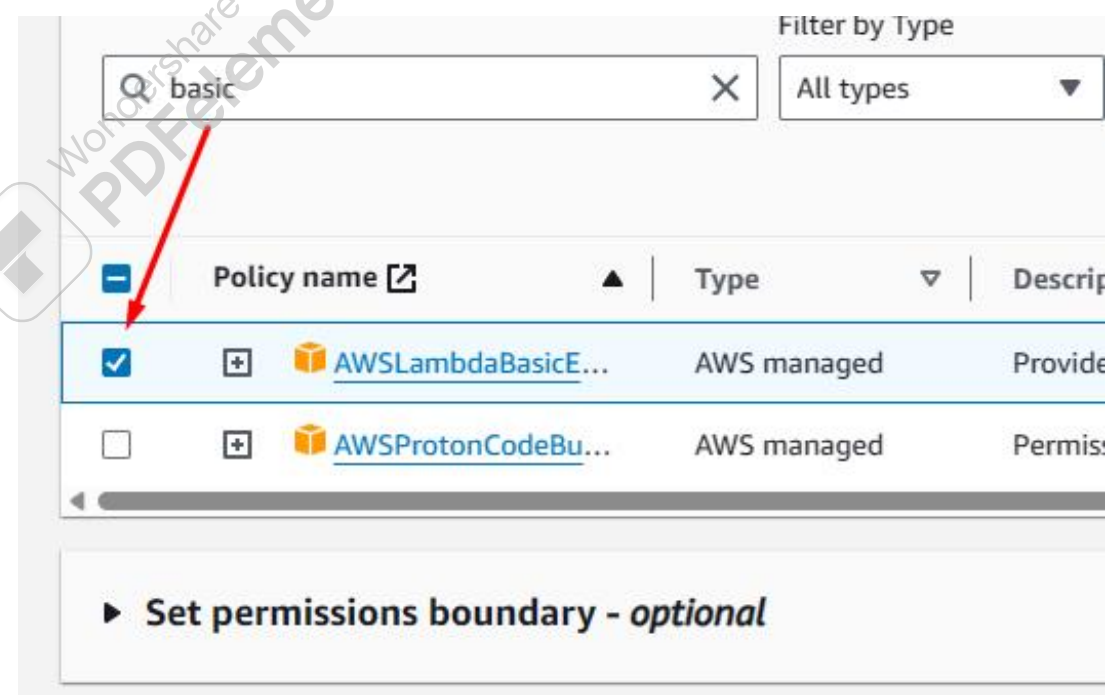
Wondershare PDFelement

Filter by Type

basic

All types

| | Policy name | Type | Descrip |
|---|---|---|---|
| ☑ | AWSLambdaBasicE... | AWS managed | Provide |
| ☐ | AWSProtonCodeBu... | AWS managed | Permiss |

Set permissions boundary - *optional*